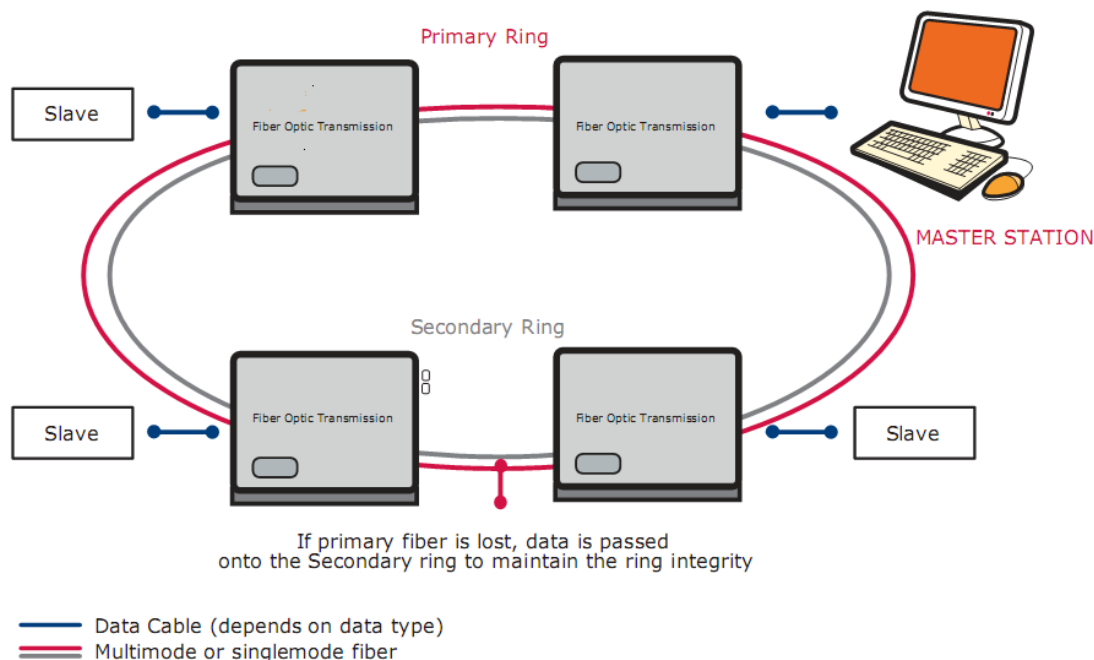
Primary Ring

Slave

Fiber Optic Transmission

Fiber Optic Transmission

MASTER STATION

Secondary Ring

Slave

Fiber Optic Transmission

Fiber Optic Transmission

Slave

If primary fiber is lost, data is passed onto the Secondary ring to maintain the ring integrity

Data Cable (depends on data type)

Multimode or singlemode fiber